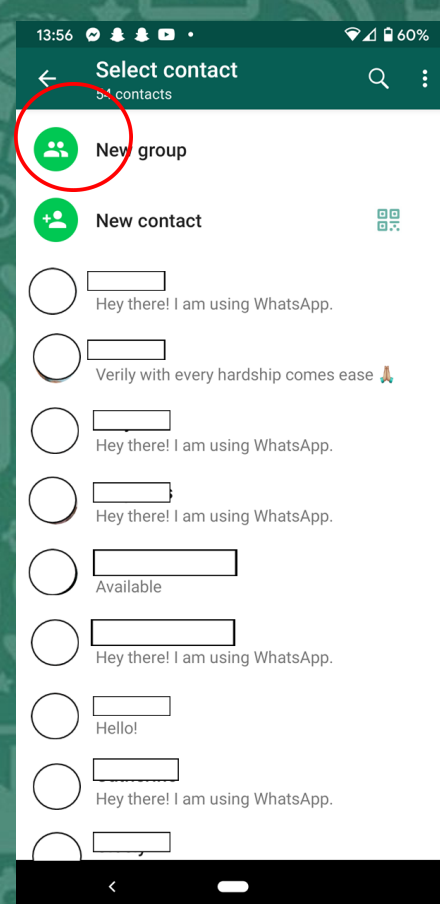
13:56 • 60%

Select contact
54 contacts

New group

New contact

Hey there! I am using WhatsApp.

Verily with every hardship comes ease 🙏

Hey there! I am using WhatsApp.

Hey there! I am using WhatsApp.

Available

Hey there! I am using WhatsApp.

Hello!

Hey there! I am using WhatsApp.